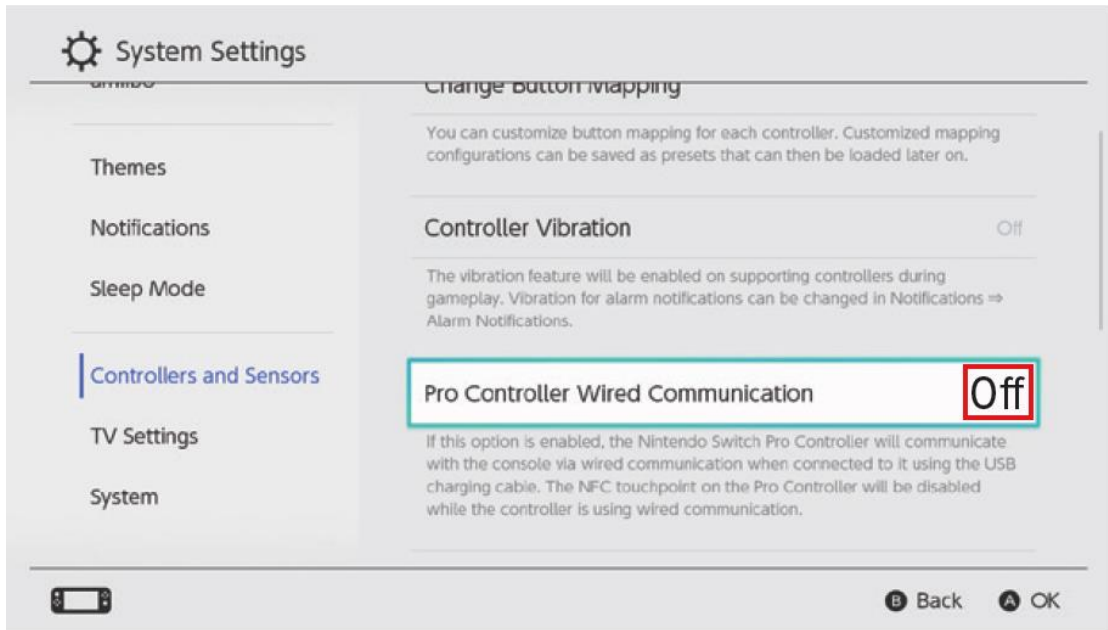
System Settings

amiibo

Themes

Notifications

Sleep Mode

Controllers and Sensors

TV Settings

System

Change Button Mapping

You can customize button mapping for each controller. Customized mapping configurations can be saved as presets that can then be loaded later on.

Controller Vibration Off

The vibration feature will be enabled on supporting controllers during gameplay. Vibration for alarm notifications can be changed in Notifications ⇒ Alarm Notifications.

Pro Controller Wired Communication Off

If this option is enabled, the Nintendo Switch Pro Controller will communicate with the console via wired communication when connected to it using the USB charging cable. The NFC touchpoint on the Pro Controller will be disabled while the controller is using wired communication.

B Back A OK